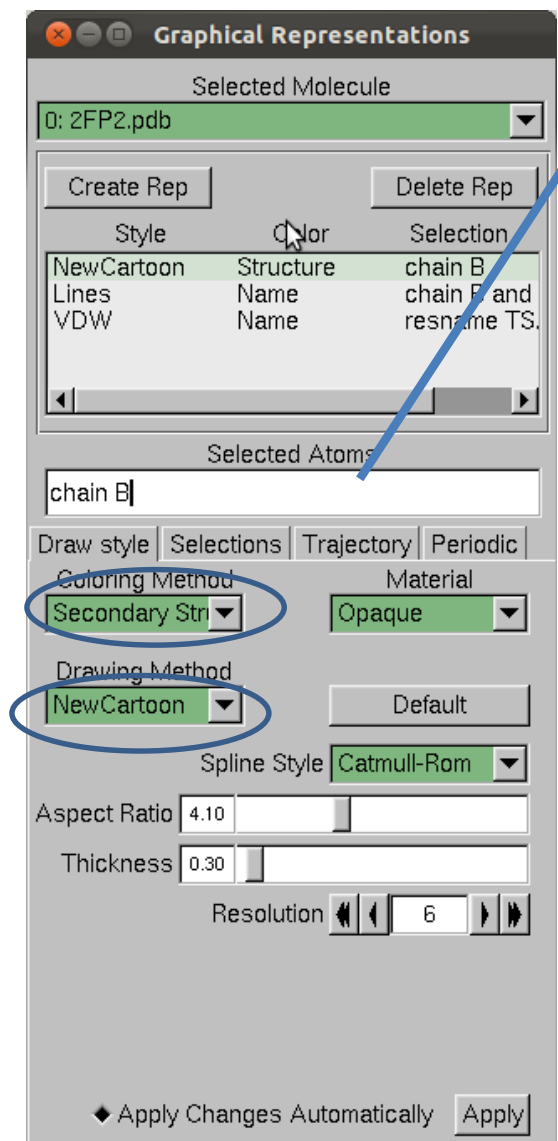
Graphical Representations

Selected Molecule

0: 2FP2.pdb

Create Rep

Delete Rep

| Style | Color | Selection |
|---|---|---|
| NewCartoon | Structure | chain B |
| Lines | Name | chain B and |
| VDW | Name | resname TS. |

Selected Atoms

chain B

Draw style | Selections | Trajectory | Periodic

Coloring Method

Secondary Str

Material

Opaque

Drawing Method

NewCartoon

Default

Spline Style Catmull-Rom

Aspect Ratio 4.10

Thickness 0.30

Resolution 6

Apply Changes Automatically

Apply